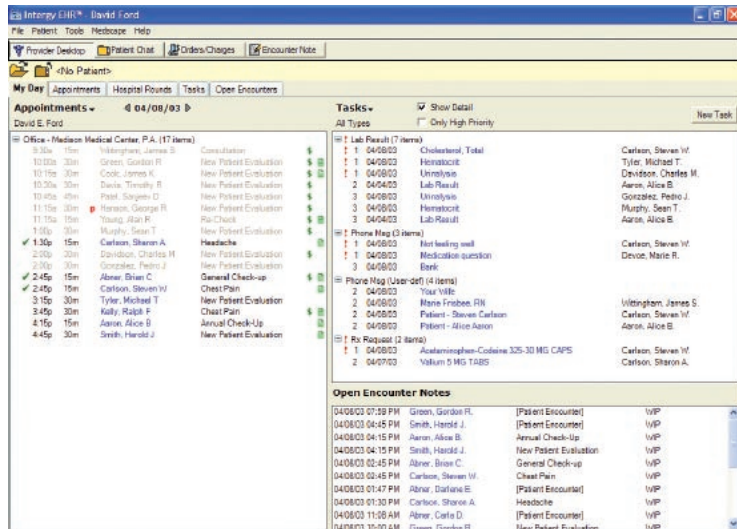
Intergy EHR™ - David Ford

File Patient Tools Medscape Help

Provider Desktop | Patient Chart | Orders/Charges | Encounter Note

<No Patient>

My Day | Appointments | Hospital Rounds | Tasks | Open Encounters

Appointments ◄ 04/08/03 ►

David E. Ford

Office - Madison Medical Center, P.A. (17 items)

| | | | |
|---|---|---|---|
| 9:30a | 15m | Wittingham, James S. | Consultation |
| 10:00a | 30m | Green, Gordon R. | New Patient Evaluation |
| 10:15a | 30m | Cook, James K. | New Patient Evaluation |
| 10:30a | 30m | Davis, Timothy R. | New Patient Evaluation |
| 10:45a | 45m | Patel, Sanjeev D. | New Patient Evaluation |
| 11:15a | 30m | Henson, George R. | New Patient Evaluation |
| 11:15a | 15m | Young, Alan R. | Re-Check |
| 1:00p | 30m | Murphy, Sean T. | New Patient Evaluation |
| 1:30p | 15m | Carlson, Sharon A. | Headache |
| 2:00p | 30m | Davidson, Charles M. | New Patient Evaluation |
| 2:00p | 30m | Gonzalez, Pedro J. | New Patient Evaluation |
| 2:45p | 15m | Abner, Brian C. | General Check-up |
| 2:45p | 15m | Carlson, Steven W. | Chest Pain |
| 3:15p | 30m | Tyler, Michael T. | New Patient Evaluation |
| 3:45p | 30m | Kelly, Ralph F. | Chest Pain |
| 4:15p | 15m | Aaron, Alice B. | Annual Check-Up |
| 4:45p | 30m | Smith, Harold J. | New Patient Evaluation |

Tasks | Show Detail | Only High Priority | All Types | New Task

Lab Result (7 items)

| | | | |
|---|---|---|---|
| 1 | 04/08/03 | Cholesterol, Total | Carlson, Steven W. |
| 1 | 04/08/03 | Hematocrit | Tyler, Michael T. |
| 1 | 04/08/03 | Urinalysis | Davidson, Charles M. |
| 2 | 04/04/03 | Lab Result | Aaron, Alice B. |
| 3 | 04/08/03 | Urinalysis | Gonzalez, Pedro J. |
| 3 | 04/08/03 | Hematocrit | Murphy, Sean T. |
| 3 | 04/04/03 | Lab Result | Aaron, Alice B. |

Phone Msg (3 items)

| | | | |
|---|---|---|---|
| 1 | 04/08/03 | Not feeling well | Carlson, Steven W. |
| 1 | 04/08/03 | Medication question | Devoe, Marie R. |
| 3 | 04/08/03 | Bank | |

Phone Msg (User-def) (4 items)

| | | | |
|---|---|---|---|
| 2 | 04/08/03 | Your Wife | |
| 2 | 04/08/03 | Marie Frisbee, RN | Wittingham, James S. |
| 2 | 04/08/03 | Patient - Steven Carlson | Carlson, Steven W. |
| 2 | 04/08/03 | Patient - Alice Aaron | Aaron, Alice B. |

Rx Request (2 items)

| | | | |
|---|---|---|---|
| 1 | 04/08/03 | Acetaminophen-Codeine 325-30 MG CAPS | Carlson, Steven W. |
| 2 | 04/07/03 | Valium 5 MG TABS | Carlson, Sharon A. |

Open Encounter Notes

| | | | |
|---|---|---|---|
| 04/08/03 07:59 PM | Green, Gordon R. | [Patient Encounter] | WIP |
| 04/08/03 04:45 PM | Smith, Harold J. | [Patient Encounter] | WIP |
| 04/08/03 04:15 PM | Aaron, Alice B. | Annual Check-Up | WIP |
| 04/08/03 04:15 PM | Smith, Harold J. | New Patient Evaluation | WIP |
| 04/08/03 02:45 PM | Abner, Brian C. | General Check-up | WIP |
| 04/08/03 02:45 PM | Carlson, Steven W. | Chest Pain | WIP |
| 04/08/03 01:47 PM | Abner, Darlene E. | [Patient Encounter] | WIP |
| 04/08/03 01:30 PM | Carlson, Sharon A. | Headache | WIP |
| 04/08/03 11:08 AM | Abner, Carla D. | [Patient Encounter] | WIP |
| 04/08/03 10:00 AM | Green, Gordon R. | New Patient Evaluation | WIP |